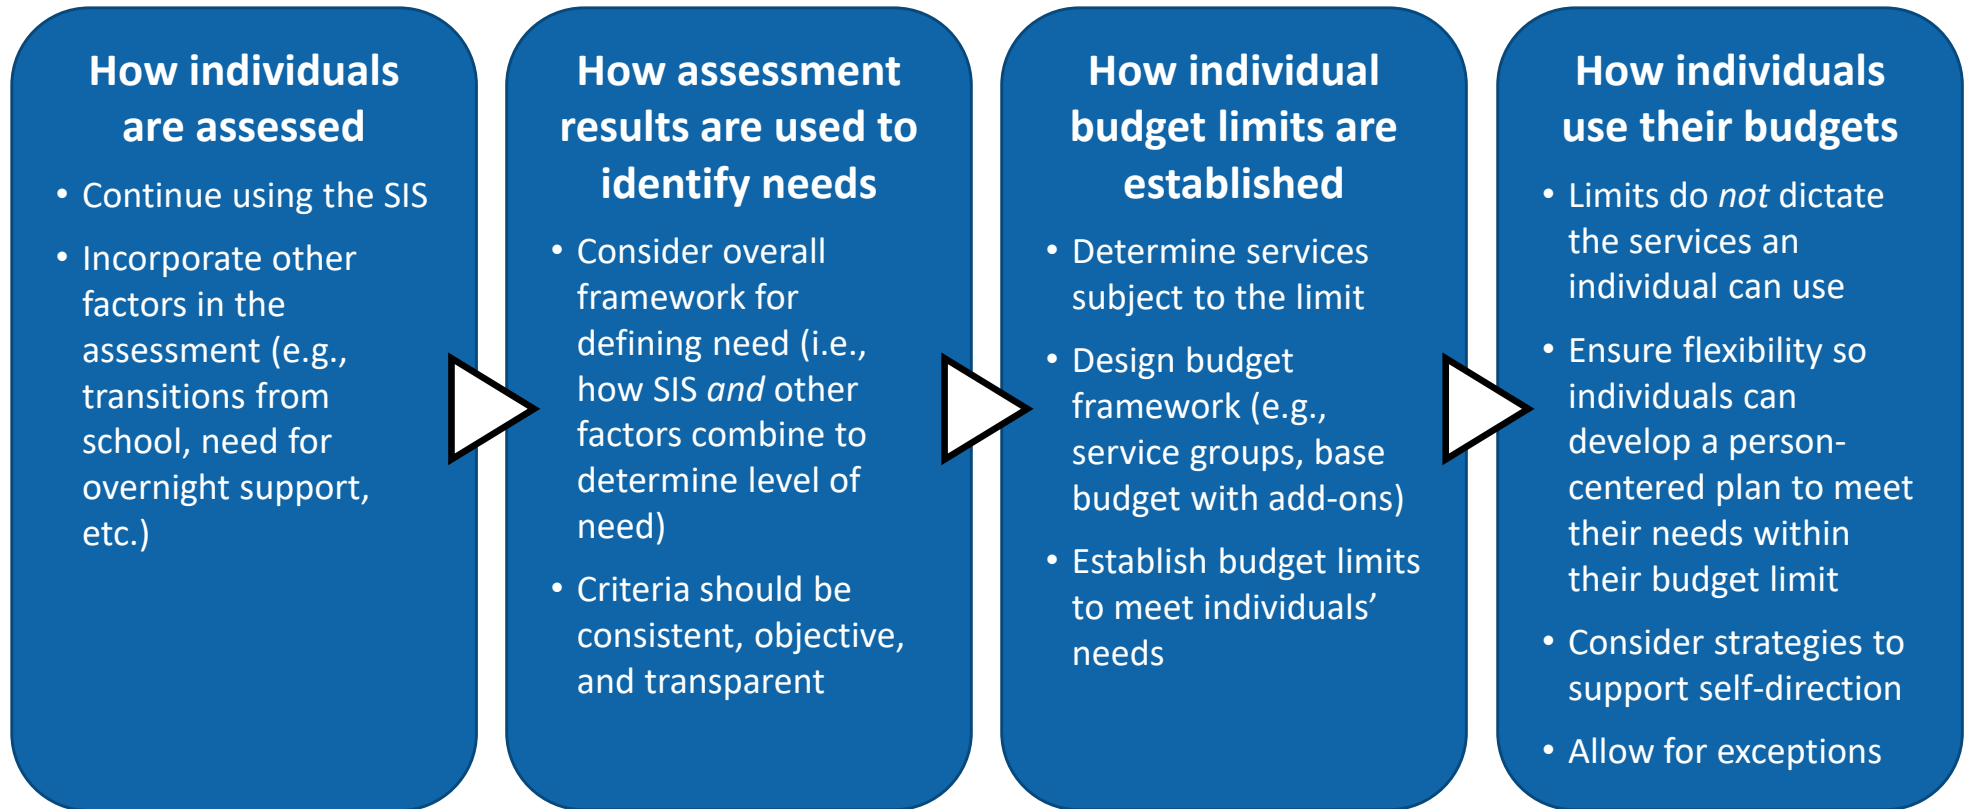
How individuals are assessed

• Continue using the SIS

• Incorporate other factors in the assessment (e.g., transitions from school, need for overnight support, etc.)

How assessment results are used to identify needs

• Consider overall framework for defining need (i.e., how SIS *and* other factors combine to determine level of need)

• Criteria should be consistent, objective, and transparent

How individual budget limits are established

• Determine services subject to the limit

• Design budget framework (e.g., service groups, base budget with add-ons)

• Establish budget limits to meet individuals' needs

How individuals use their budgets

• Limits do *not* dictate the services an individual can use

• Ensure flexibility so individuals can develop a person-centered plan to meet their needs within their budget limit

• Consider strategies to support self-direction

• Allow for exceptions